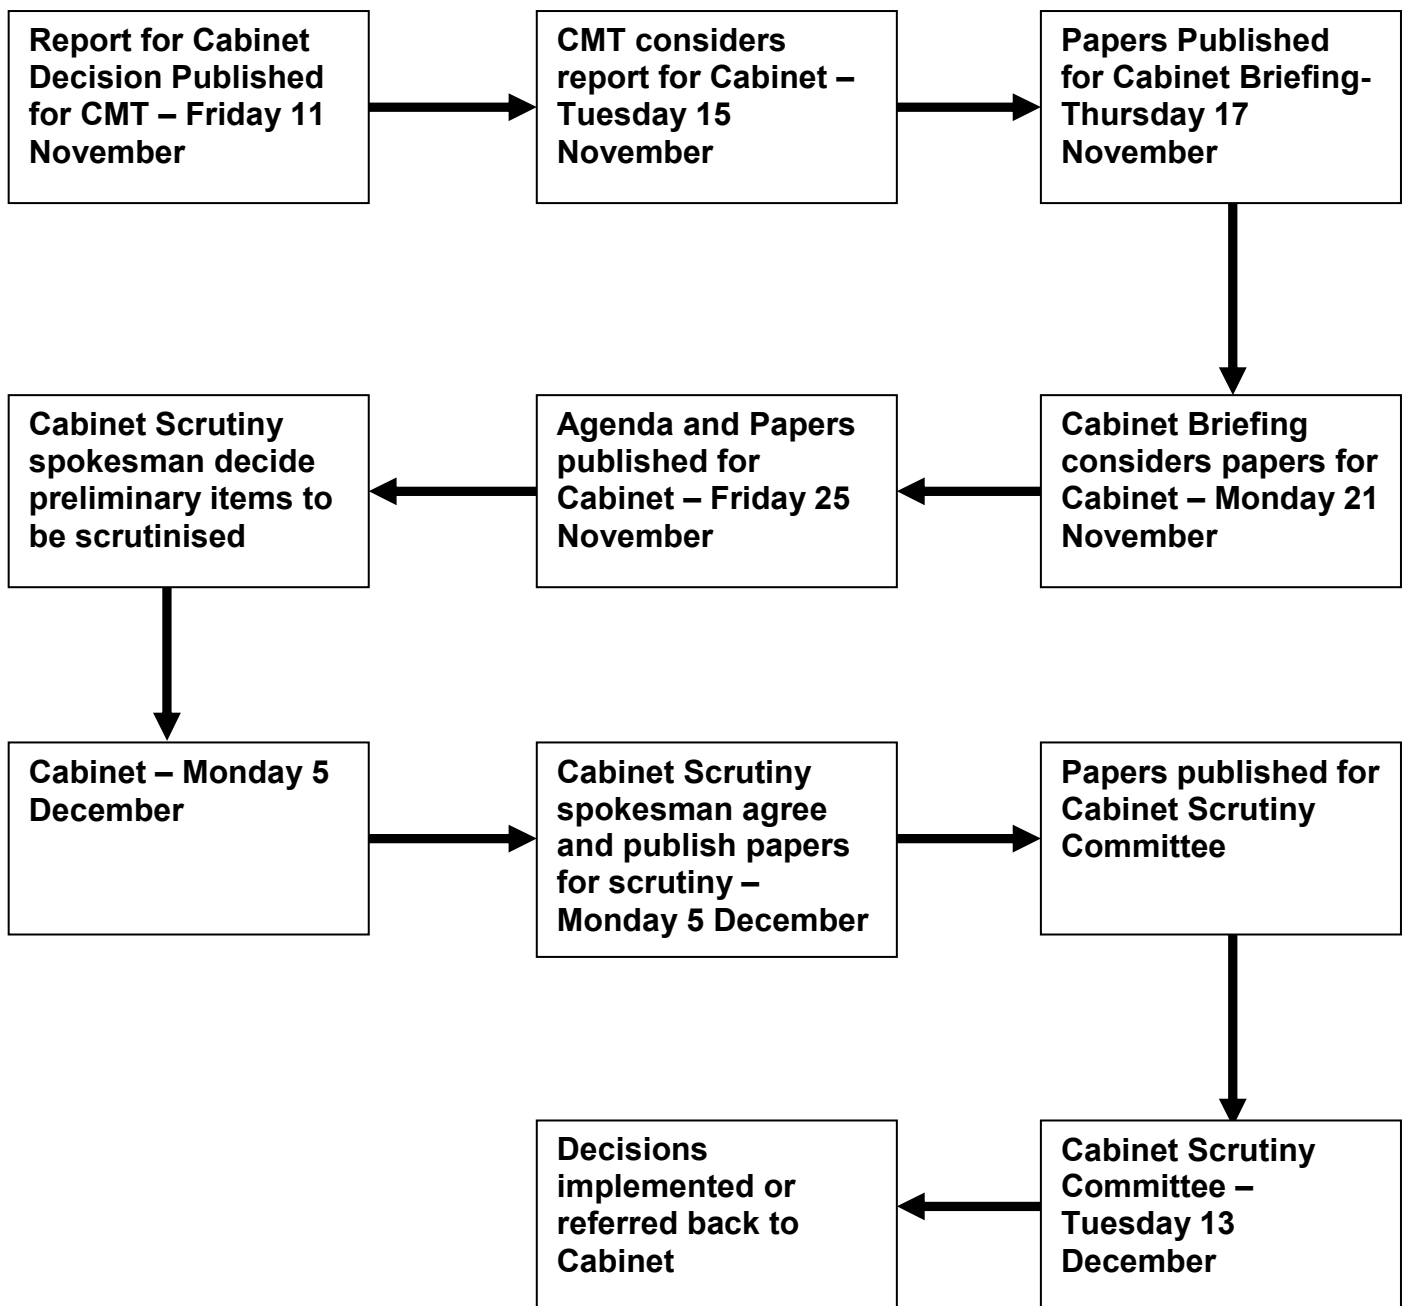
Report for Cabinet Decision Published for CMT – Friday 11 November

CMT considers report for Cabinet – Tuesday 15 November

Papers Published for Cabinet Briefing- Thursday 17 November

Cabinet Briefing considers papers for Cabinet – Monday 21 November

Agenda and Papers published for Cabinet – Friday 25 November

Cabinet Scrutiny spokesman decide preliminary items to be scrutinised

Cabinet – Monday 5 December

Cabinet Scrutiny spokesman agree and publish papers for scrutiny – Monday 5 December

Papers published for Cabinet Scrutiny Committee

Cabinet Scrutiny Committee – Tuesday 13 December

Decisions implemented or referred back to Cabinet